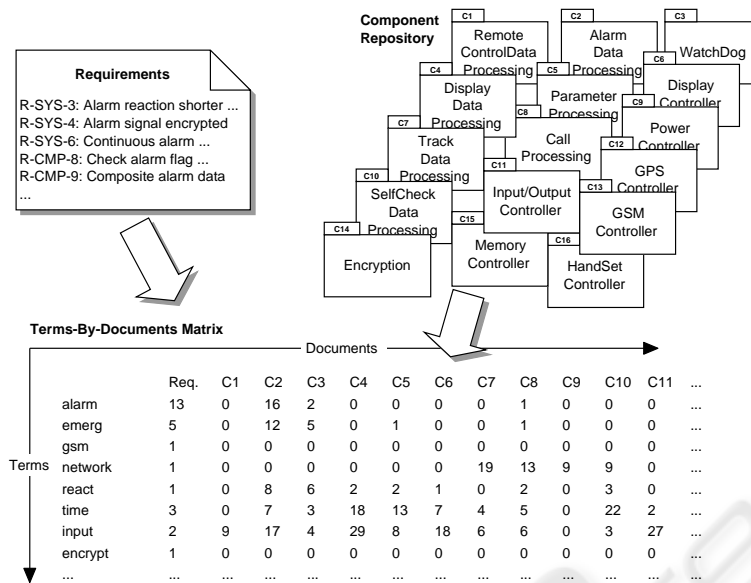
Requirements

R-SYS-3: Alarm reaction shorter ...
R-SYS-4: Alarm signal encrypted
R-SYS-6: Continuous alarm ...
R-CMP-8: Check alarm flag ...
R-CMP-9: Composite alarm data
...

Component Repository

C1 Remote ControlData Processing
C2 Alarm Data Processing
C3 WatchDog
C4 Display Data Processing
C5 Parameter Processing
C6 Display Controller
C7 Track Data Processing
C8 Call Processing
C9 Power Controller
C10 SelfCheck Data Processing
C11 Input/Output Controller
C12 GPS Controller
C13 GSM Controller
C14 Encryption
C15 Memory Controller
C16 HandSet Controller

Terms-By-Documents Matrix

Documents

Terms

| | Req. | C1 | C2 | C3 | C4 | C5 | C6 | C7 | C8 | C9 | C10 | C11 | ... |
|---|---|---|---|---|---|---|---|---|---|---|---|---|---|
| alarm | 13 | 0 | 16 | 2 | 0 | 0 | 0 | 0 | 1 | 0 | 0 | 0 | ... |
| emerg | 5 | 0 | 12 | 5 | 0 | 1 | 0 | 0 | 1 | 0 | 0 | 0 | ... |
| gsm | 1 | 0 | 0 | 0 | 0 | 0 | 0 | 0 | 0 | 0 | 0 | 0 | ... |
| network | 1 | 0 | 0 | 0 | 0 | 0 | 0 | 19 | 13 | 9 | 9 | 0 | ... |
| react | 1 | 0 | 8 | 6 | 2 | 2 | 1 | 0 | 2 | 0 | 3 | 0 | ... |
| time | 3 | 0 | 7 | 3 | 18 | 13 | 7 | 4 | 5 | 0 | 22 | 2 | ... |
| input | 2 | 9 | 17 | 4 | 29 | 8 | 18 | 6 | 6 | 0 | 3 | 27 | ... |
| encrypt | 1 | 0 | 0 | 0 | 0 | 0 | 0 | 0 | 0 | 0 | 0 | 0 | ... |
| ... | ... | ... | ... | ... | ... | ... | ... | ... | ... | ... | ... | ... | ... |